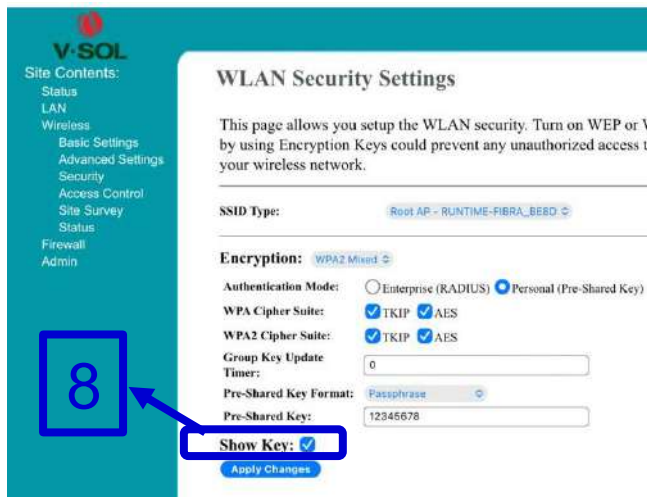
V·SOL
Site Contents:
Status
LAN
Wireless
Basic Settings
Advanced Settings
Security
Access Control
Site Survey
Status
Firewall
Admin

WLAN Security Settings

This page allows you setup the WLAN security. Turn on WEP or W by using Encryption Keys could prevent any unauthorized access t your wireless network.

SSID Type: Root AP - RUNTIME-FIBRA_BEBD

Encryption: WPA2 Mixed

Authentication Mode: Enterprise (RADIUS) Personal (Pre-Shared Key)
WPA Cipher Suite: TKIP AES
WPA2 Cipher Suite: TKIP AES
Group Key Update Timer: 0
Pre-Shared Key Format: Passphrase
Pre-Shared Key: 12345678
Show Key:
Apply Changes

8